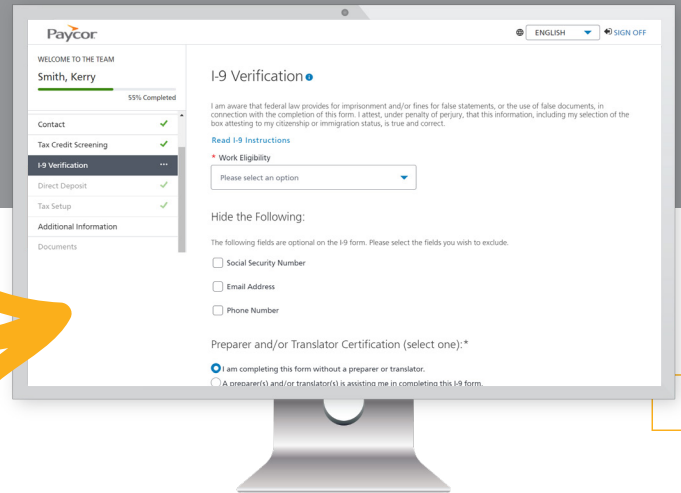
Paycor

ENGLISH SIGN OFF

WELCOME TO THE TEAM

Smith, Kerry

55% Completed

Contact

Tax Credit Screening

I-9 Verification

Direct Deposit

Tax Setup

Additional Information

Documents

I-9 Verification

I am aware that federal law provides for imprisonment and/or fines for false statements, or the use of false documents, in connection with the completion of this form. I attest, under penalty of perjury, that this information, including my selection of the box attesting to my citizenship or immigration status, is true and correct.

Read I-9 Instructions

* Work Eligibility

Please select an option

Hide the Following:

The following fields are optional on the I-9 form. Please select the fields you wish to exclude.

Social Security Number

Email Address

Phone Number

Preparer and/or Translator Certification (select one):*

I am completing this form without a preparer or translator.

A preparer(s) and/or translator(s) is assisting me in completing this I-9 form.